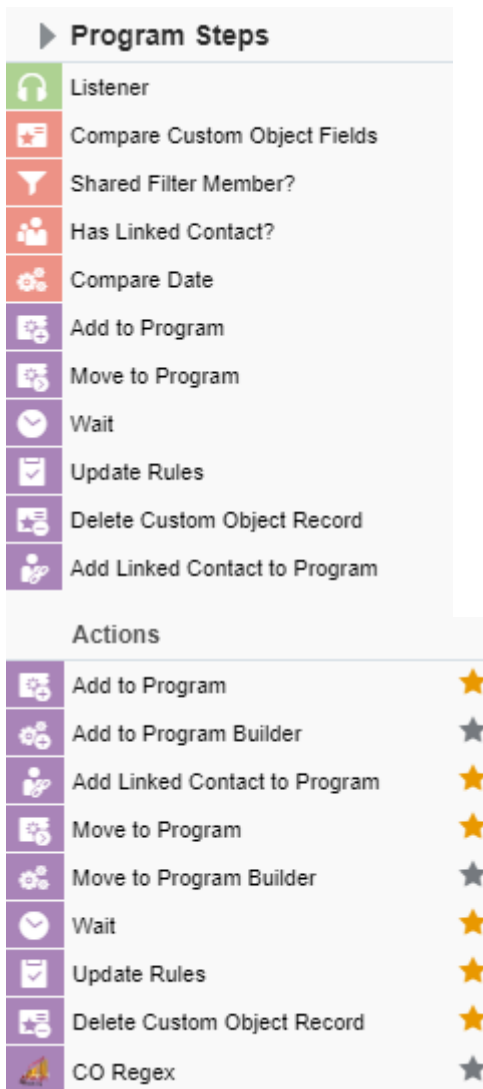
Program Steps

Listener
Compare Custom Object Fields
Shared Filter Member?
Has Linked Contact?
Compare Date
Add to Program
Move to Program
Wait
Update Rules
Delete Custom Object Record
Add Linked Contact to Program

Actions

Add to Program
Add to Program Builder
Add Linked Contact to Program
Move to Program
Move to Program Builder
Wait
Update Rules
Delete Custom Object Record
CO Regex